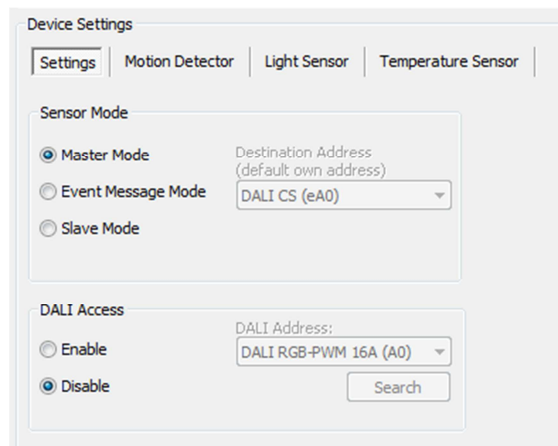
Device Settings

Settings | Motion Detector | Light Sensor | Temperature Sensor

Sensor Mode

Master Mode

Event Message Mode

Slave Mode

Destination Address
(default own address)

DALI CS (eA0)

DALI Access

Enable

Disable

DALI Address:

DALI RGB-PWM 16A (A0)

Search